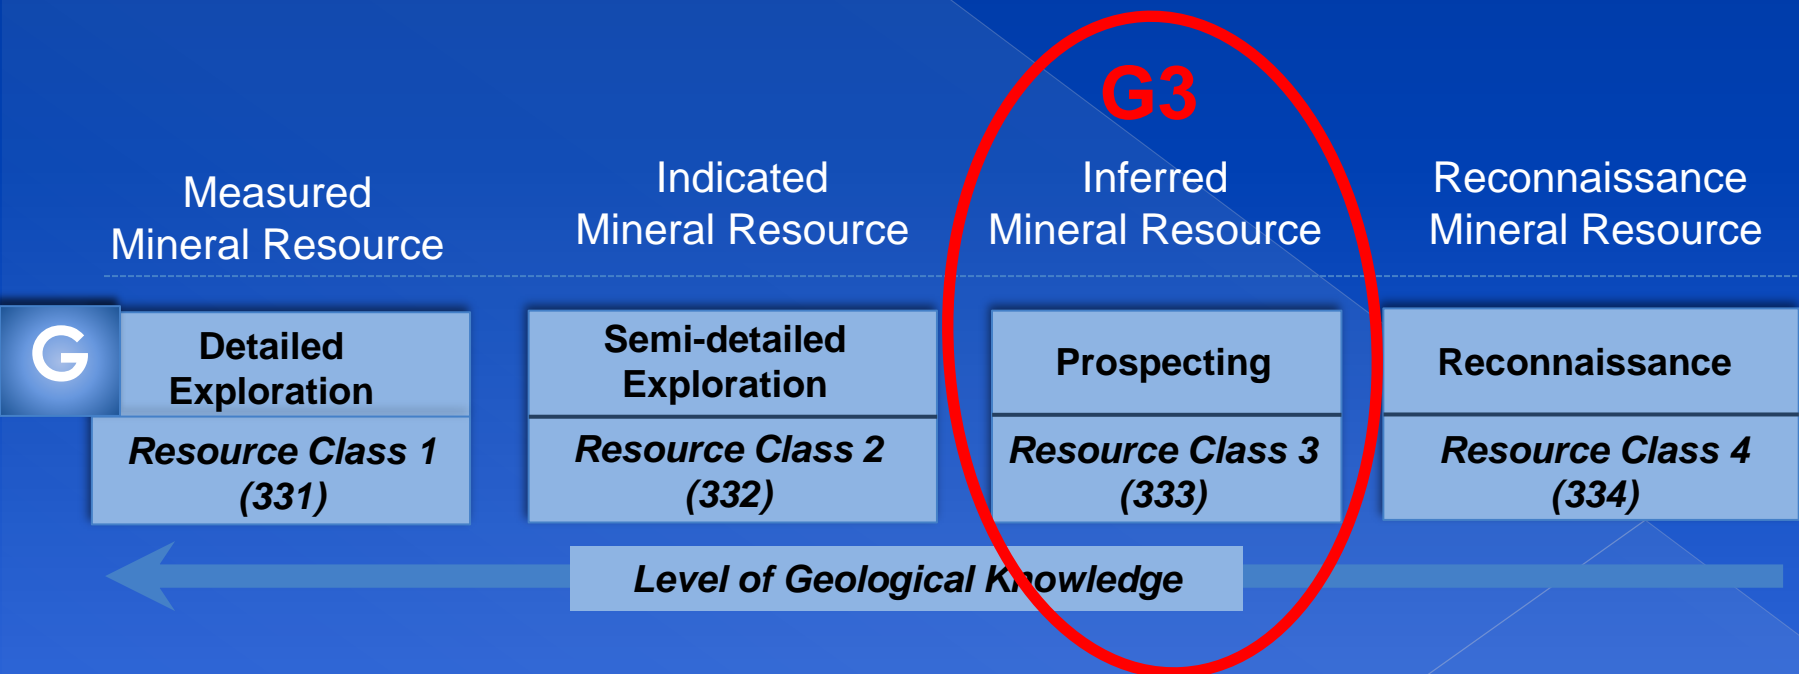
G3

Measured Mineral Resource

Indicated Mineral Resource

Inferred Mineral Resource

Reconnaissance Mineral Resource

G

| Detailed Exploration | Semi-detailed Exploration | Prospecting | Reconnaissance |
|---|---|---|---|
| Resource Class 1 (331) | Resource Class 2 (332) | Resource Class 3 (333) | Resource Class 4 (334) |

Level of Geological Knowledge